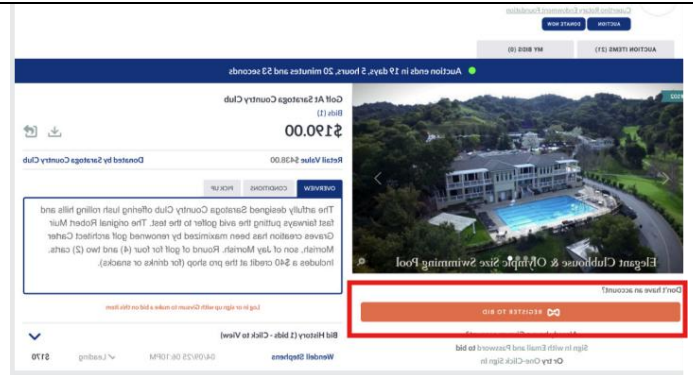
Coaching Rules Endowment Foundation

AUCTION

DONATE NOW

AUCTION ITEMS (21)

MY BIDS (0)

Auction ends in 19 days, 5 hours, 20 minutes and 53 seconds

Golf At Saratoga Country Club

Bids (1)

$190.00

Retail Value $438.00

Donated by Saratoga Country Club

OVERVIEW

CONDITIONS

PICK UP

The artfully designed Saratoga Country Club offering lush rolling hills and fast fairways putting the avid golfer to the test. The original Robert Muir Graves creation has been maximized by renowned golf architect Carter Morrish, son of Jay Morrish. Round of golf for four (4) and two (2) carts. Includes a $40 credit at the pro shop (for drinks or snacks).

Log in or sign up with Givsum to make a bid on this item

Bid History (1 bids - Click to View)

Wendell Stephens

04/09/25 06:10PM

Leading

$190

Elegant Clubhouse & Olympic Size Swimming Pool

Don't have an account?

REGISTER TO BID

Sign In with Email and Password to bid

Or try One-Click Sign In